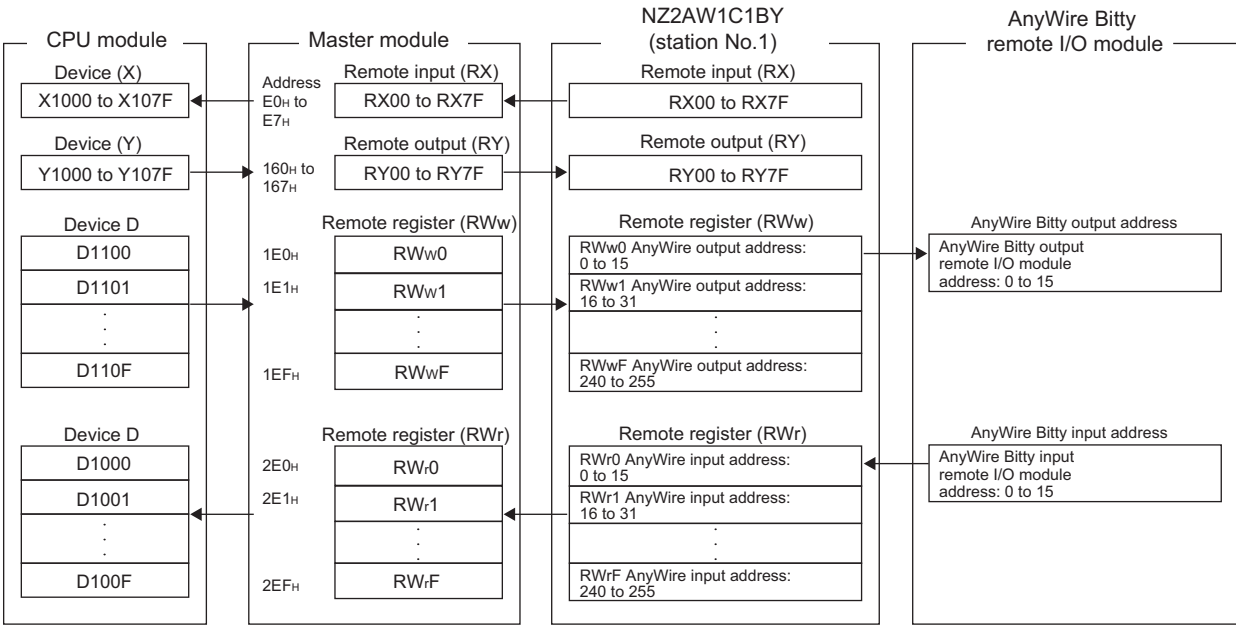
CPU module

Device (X)

X1000 to X107F

Device (Y)

Y1000 to Y107F

Device D

D1100

D1101

.
.
.

D110F

Device D

D1000

D1001

.
.
.

D100F

Master module

Address $E0_H$ to $E7_H$

Remote input (RX)

RX00 to RX7F

$160_H$ to $167_H$

Remote output (RY)

RY00 to RY7F

Remote register (RWw)

$1E0_H$ RWw0

$1E1_H$ RWw1

.
.
.

$1EF_H$ RWwF

Remote register (RWr)

$2E0_H$ RWr0

$2E1_H$ RWr1

.
.
.

$2EF_H$ RWrF

NZ2AW1C1BY (station No.1)

Remote input (RX)

RX00 to RX7F

Remote output (RY)

RY00 to RY7F

Remote register (RWw)

RWw0 AnyWire output address: 0 to 15

RWw1 AnyWire output address: 16 to 31

.
.
.

RWwF AnyWire output address: 240 to 255

Remote register (RWr)

RWr0 AnyWire input address: 0 to 15

RWr1 AnyWire input address: 16 to 31

.
.
.

RWrF AnyWire input address: 240 to 255

AnyWire Bitty remote I/O module

AnyWire Bitty output address

AnyWire Bitty output remote I/O module address: 0 to 15

AnyWire Bitty input address

AnyWire Bitty input remote I/O module address: 0 to 15